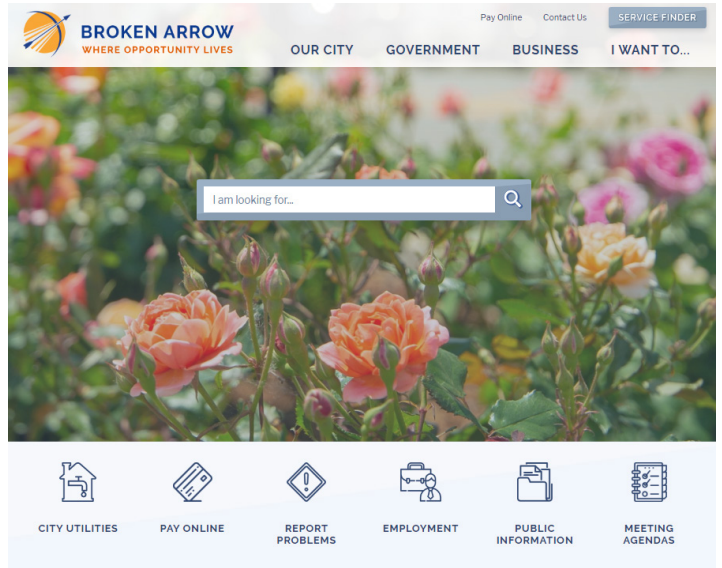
BROKEN ARROW
WHERE OPPORTUNITY LIVES

Pay Online
Contact Us
SERVICE FINDER

OUR CITY
GOVERNMENT
BUSINESS
I WANT TO...

I am looking for...

CITY UTILITIES
PAY ONLINE
REPORT PROBLEMS
EMPLOYMENT
PUBLIC INFORMATION
MEETING AGENDAS